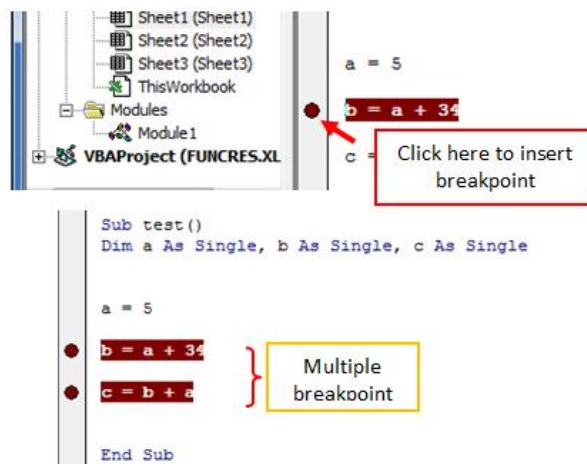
Sheet1 (Sheet1)
Sheet2 (Sheet2)
Sheet3 (Sheet3)
ThisWorkbook
Modules
Module1
VBAProject (FUNCRES.XL

a = 5

b = a + 34

c =

Click here to insert breakpoint

Sub test()
Dim a As Single, b As Single, c As Single

a = 5

b = a + 34

c = b + a

Multiple breakpoint

End Sub